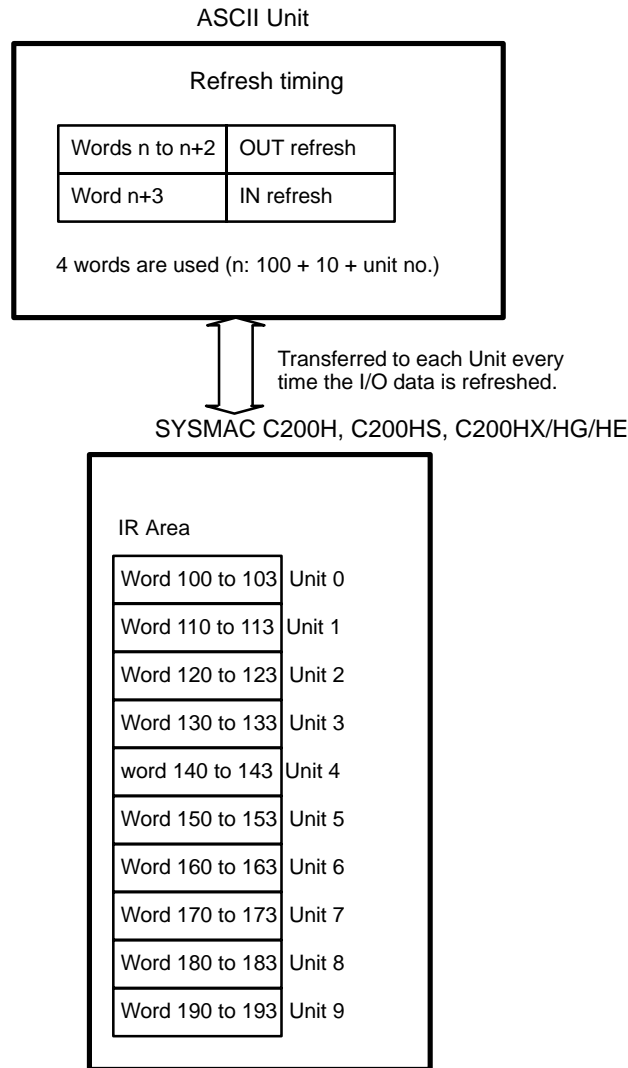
ASCII Unit

Refresh timing

| Words n to n+2 | OUT refresh |
|---|---|
| Word n+3 | IN refresh |

4 words are used (n: 100 + 10 + unit no.)

Transferred to each Unit every time the I/O data is refreshed.

SYSMAC C200H, C200HS, C200HX/HG/HE

IR Area

| Word 100 to 103 | Unit 0 |
|---|---|
| Word 110 to 113 | Unit 1 |
| Word 120 to 123 | Unit 2 |
| Word 130 to 133 | Unit 3 |
| word 140 to 143 | Unit 4 |
| Word 150 to 153 | Unit 5 |
| Word 160 to 163 | Unit 6 |
| Word 170 to 173 | Unit 7 |
| Word 180 to 183 | Unit 8 |
| Word 190 to 193 | Unit 9 |